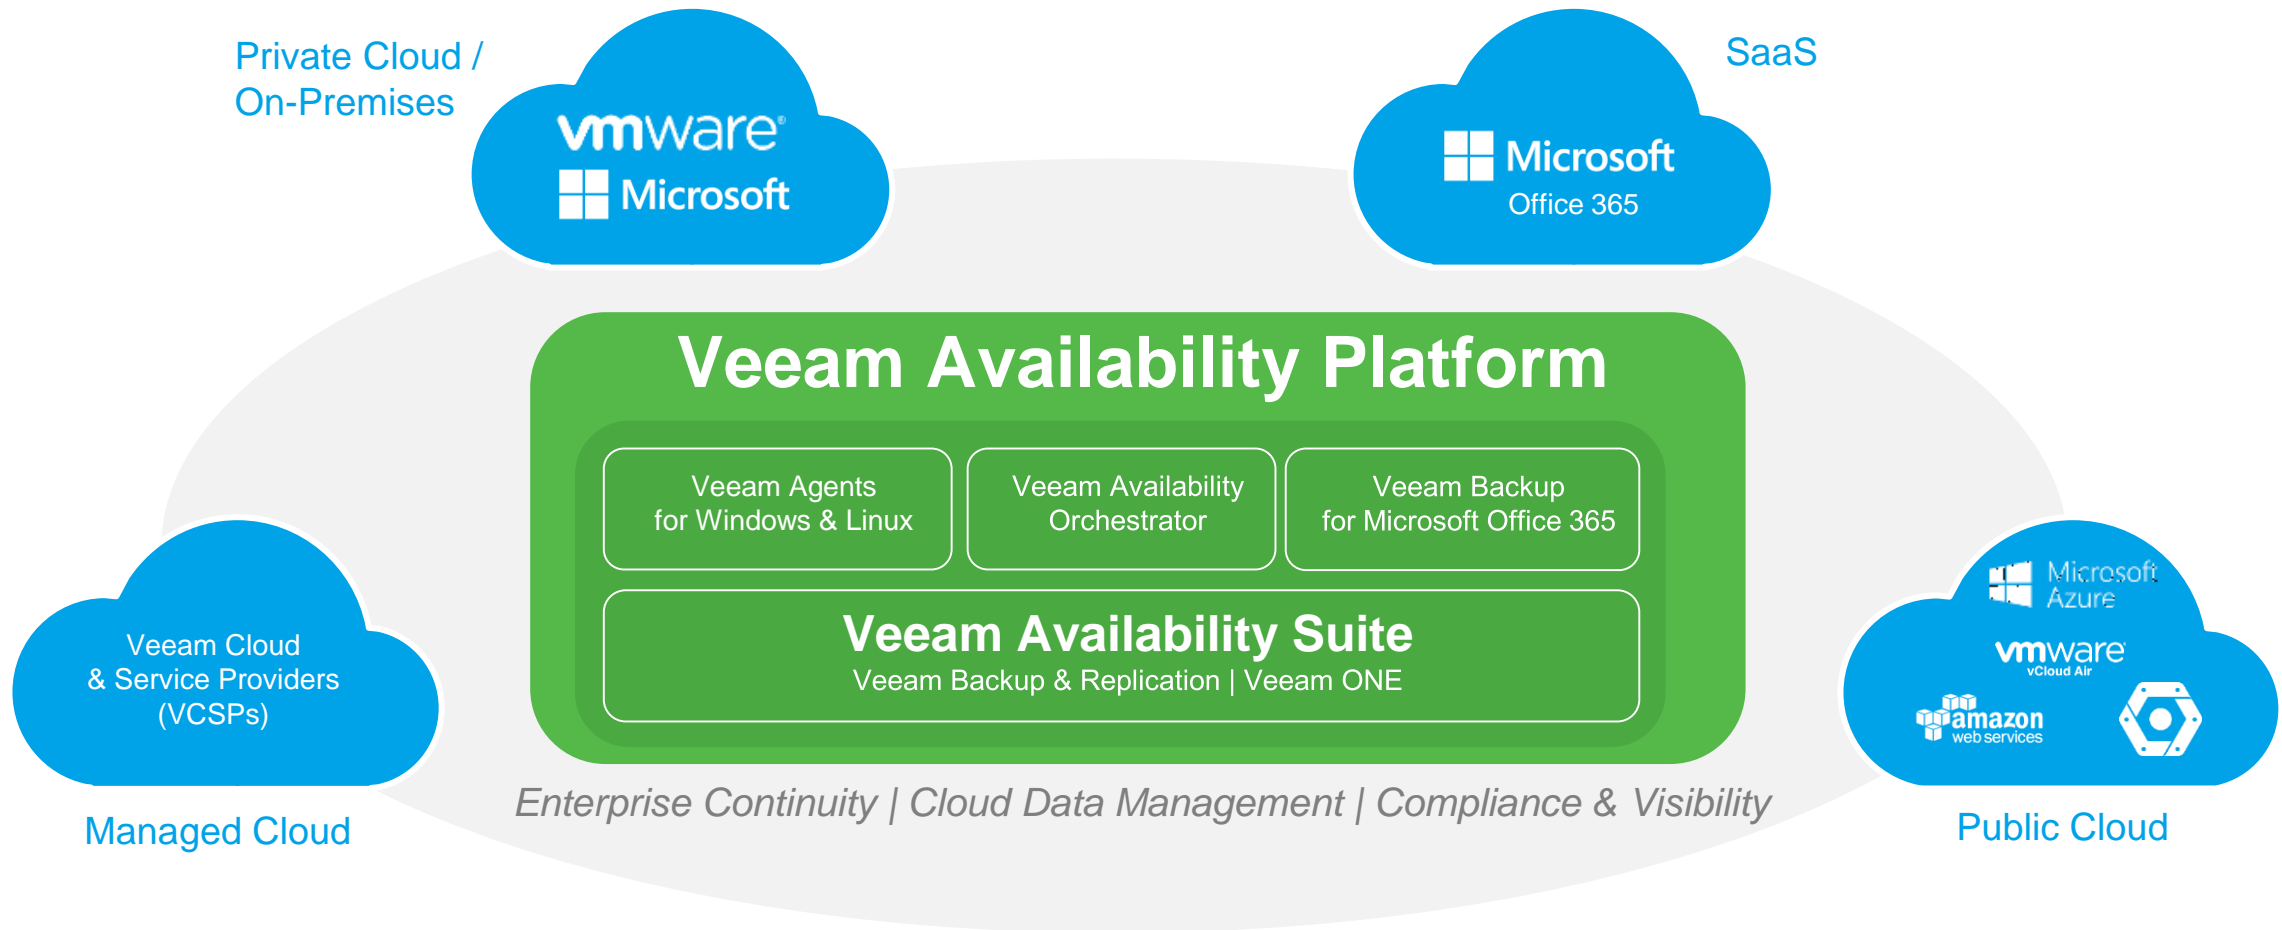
Private Cloud / On-Premises

vmware®

Microsoft

SaaS

Microsoft

Office 365

Veeam Availability Platform

Veeam Agents for Windows & Linux

Veeam Availability Orchestrator

Veeam Backup for Microsoft Office 365

Veeam Availability Suite

Veeam Backup & Replication | Veeam ONE

Veeam Cloud & Service Providers (VCSPs)

Managed Cloud

Enterprise Continuity | Cloud Data Management | Compliance & Visibility

Microsoft Azure

vmware® vCloud Air

amazon web services

Public Cloud